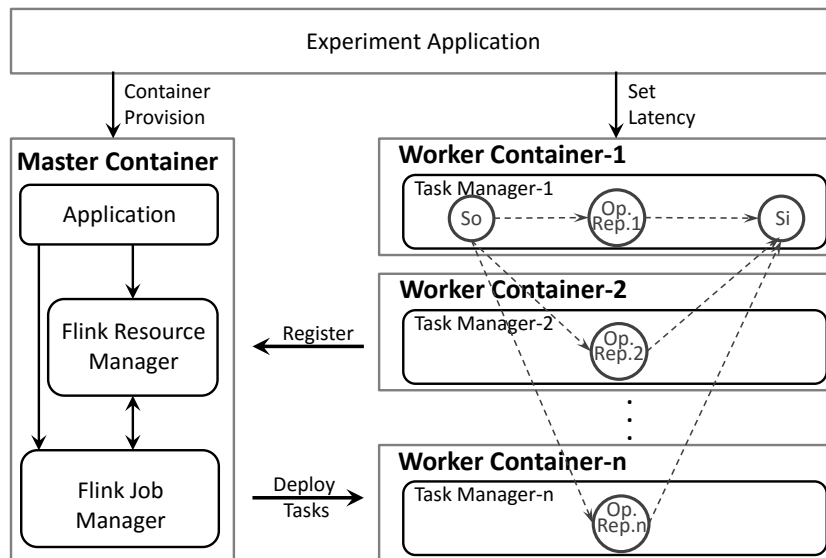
Experiment Application

Container Provision

Set Latency

Master Container

Application

Flink Resource Manager

Flink Job Manager

Register

Deploy Tasks

Worker Container-1

Task Manager-1

So

Op. Rep.1

Si

Worker Container-2

Task Manager-2

Op. Rep.2

Worker Container-n

Task Manager-n

Op. Rep.n